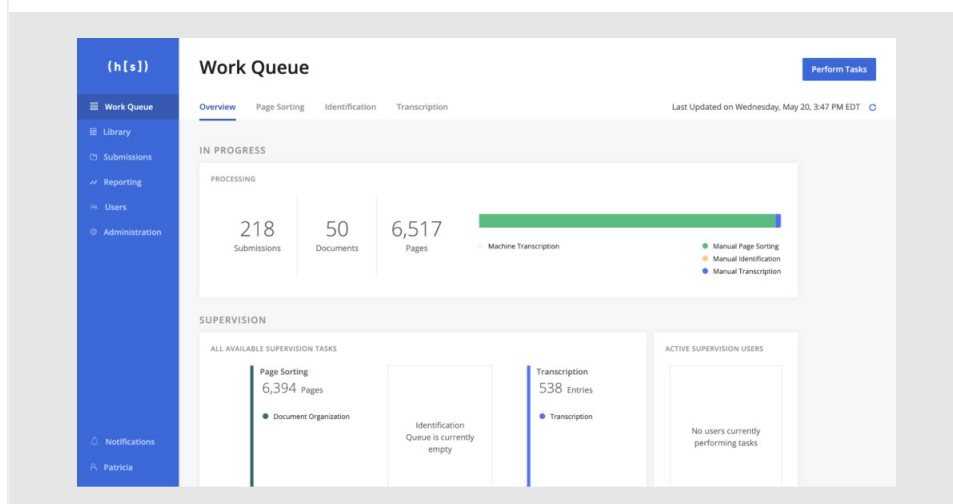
(h[s])

Work Queue
Library
Submissions
Reporting
Users
Administration

Notifications
Patricia

Work Queue

Perform Tasks

Overview Page Sorting Identification Transcription

Last Updated on Wednesday, May 20, 3:47 PM EDT

IN PROGRESS

PROCESSING

218
Submissions

50
Documents

6,517
Pages

Machine Transcription

Manual Page Sorting
Manual Identification
Manual Transcription

SUPERVISION

ALL AVAILABLE SUPERVISION TASKS

Page Sorting
6,394 Pages

Document Organization

Identification Queue is currently empty

Transcription
538 Entries

Transcription

ACTIVE SUPERVISION USERS

No users currently performing tasks